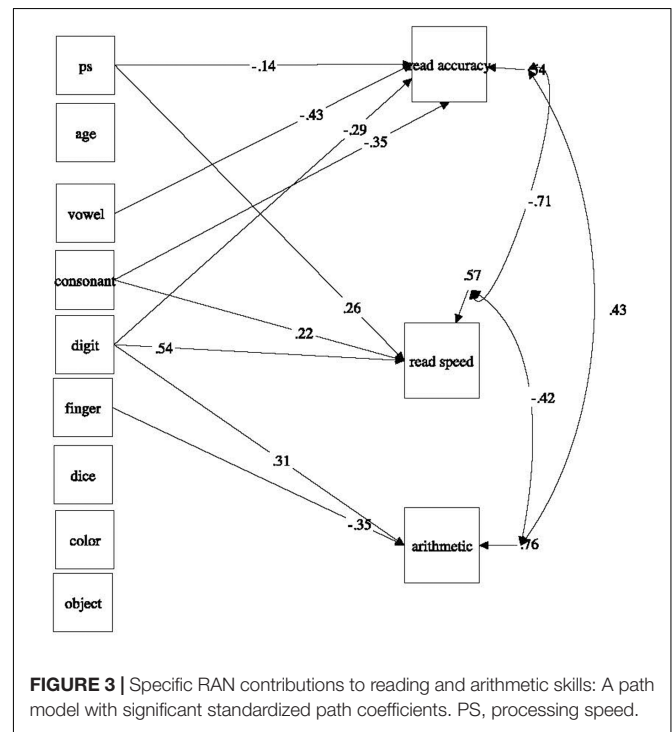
ps

age

vowel

consonant

digit

finger

dice

color

object

read accuracy

read speed

arithmetic

-.14

-.43

-.29

-.35

.54

-.71

.57

.26

.22

.54

.43

-.42

.31

-.35

.76

**FIGURE 3 |** Specific RAN contributions to reading and arithmetic skills: A path model with significant standardized path coefficients. PS, processing speed.